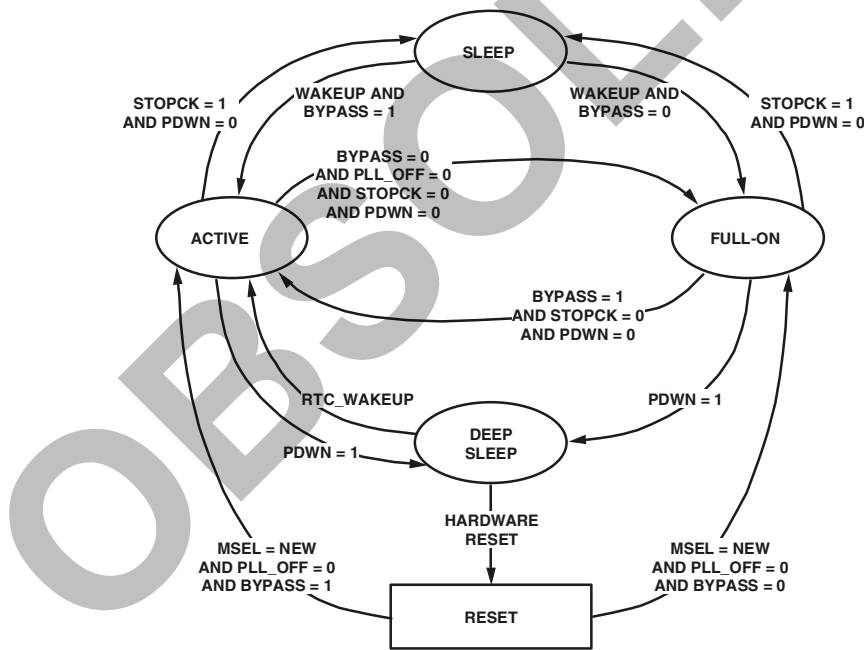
SLEEP

STOPCK = 1 AND PDWN = 0

WAKEUP AND BYPASS = 1

WAKEUP AND BYPASS = 0

STOPCK = 1 AND PDWN = 0

BYPASS = 0 AND PLL_OFF = 0 AND STOPCK = 0 AND PDWN = 0

ACTIVE

FULL-ON

BYPASS = 1 AND STOPCK = 0 AND PDWN = 0

RTC_WAKEUP

PDWN = 1

DEEP SLEEP

PDWN = 1

HARDWARE RESET

MSEL = NEW AND PLL_OFF = 0 AND BYPASS = 1

MSEL = NEW AND PLL_OFF = 0 AND BYPASS = 0

RESET

OBSOLETE